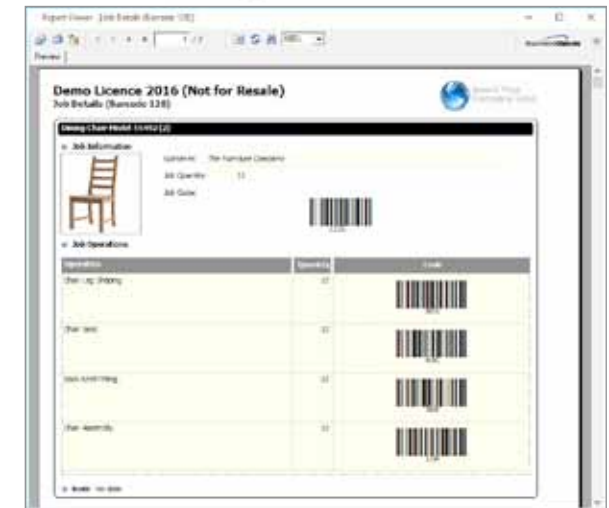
Report Viewer - Job Details (Barcode 128)

1 / 2

100%

Preview

Demo Licence 2016 (Not for Resale)
Job Details (Barcode 128)

Dining Chair Model 11452 (2)

Job Information

Customer: The Furniture Company

Job Quantity: 11

Job Code:

Job Operations

| Operation | Quantity | Code |
|---|---|---|
| Chair Leg Shaping | 10 | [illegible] |
| Chair Seat | 10 | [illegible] |
| Back Rest Fitting | 10 | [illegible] |
| Chair Assembly | 10 | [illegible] |

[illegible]